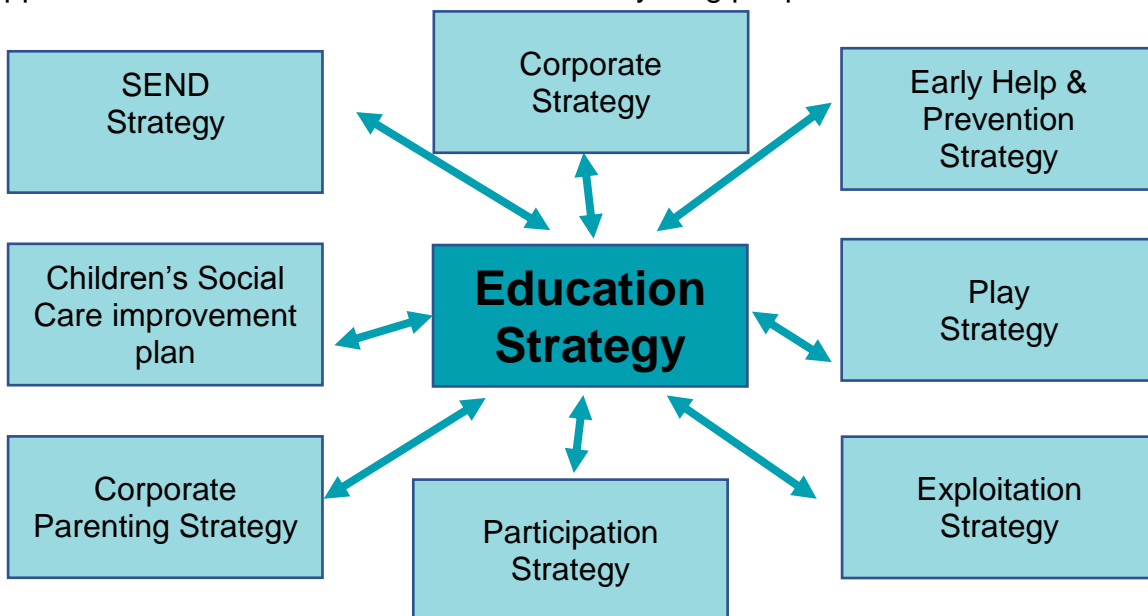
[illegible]

SEND Strategy

Corporate Strategy

Early Help & Prevention Strategy

Children's Social Care improvement plan

Education Strategy

Play Strategy

Corporate Parenting Strategy

Participation Strategy

Exploitation Strategy